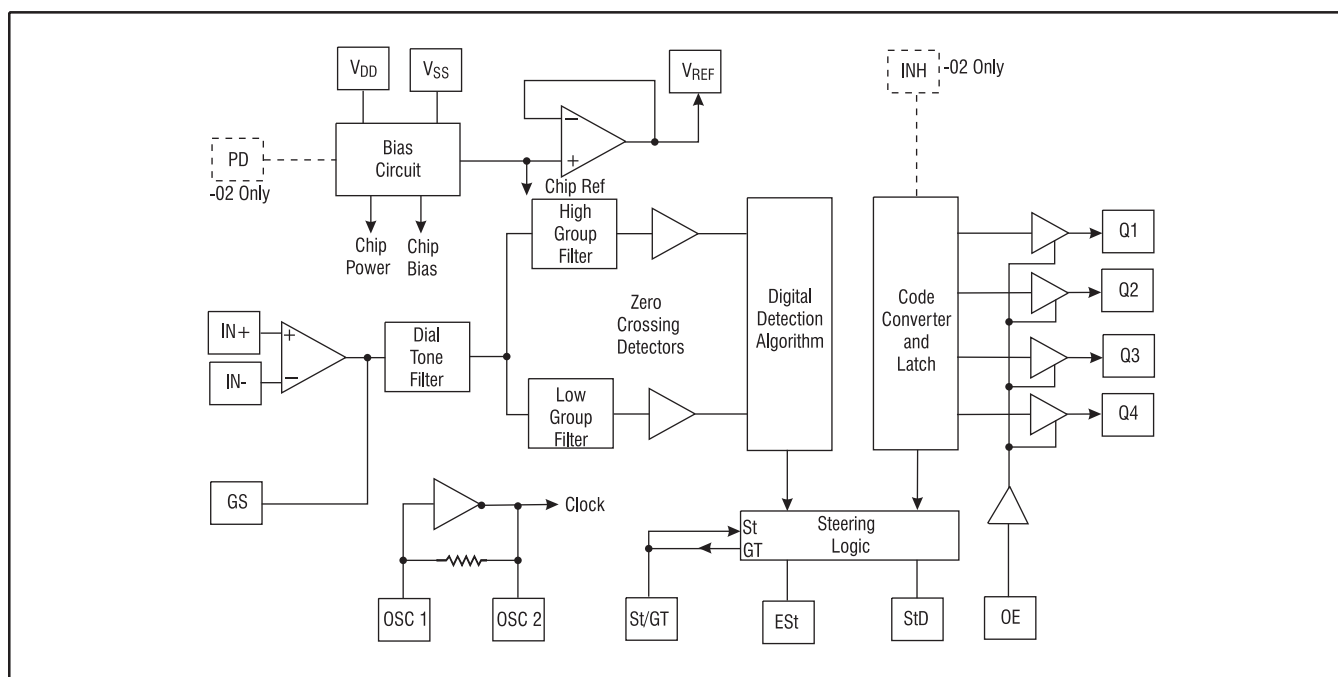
$V_{DD}$

$V_{SS}$

$V_{REF}$

INH -02 Only

PD

-02 Only

Bias Circuit

Chip Ref

Chip Power

Chip Bias

High Group Filter

Zero Crossing Detectors

Digital Detection Algorithm

Code Converter and Latch

Q1

Q2

Q3

Q4

IN+

IN-

Dial Tone Filter

Low Group Filter

GS

Clock

OSC 1

OSC 2

St

GT

Steering Logic

St/GT

ESt

StD

OE